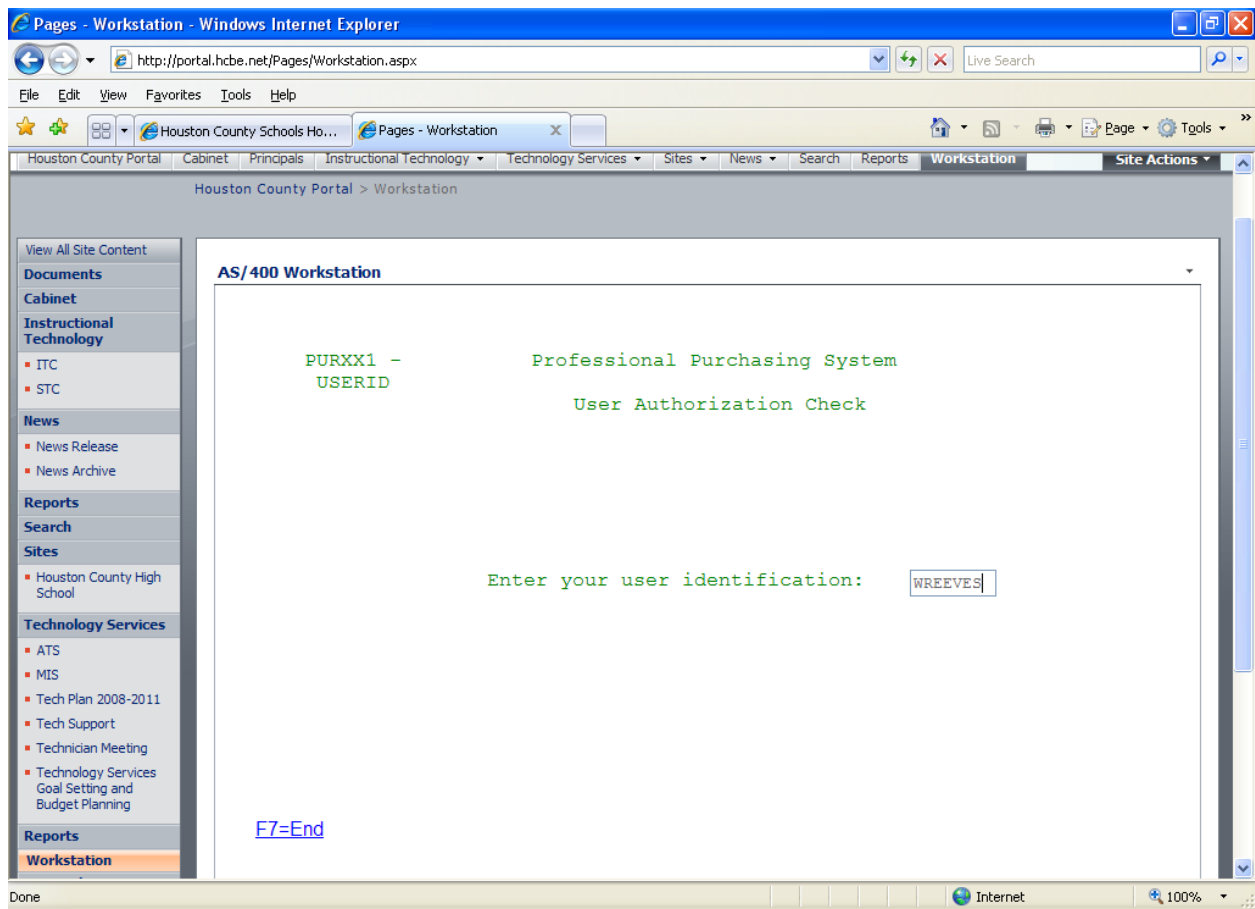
Pages - Workstation - Windows Internet Explorer

http://portal.hcbe.net/Pages/Workstation.aspx

Live Search

File Edit View Favorites Tools Help

Houston County Schools Ho...

Pages - Workstation

Page Tools

Houston County Portal | Cabinet | Principals | Instructional Technology | Technology Services | Sites | News | Search | Reports | Workstation | Site Actions

Houston County Portal > Workstation

View All Site Content
Documents
Cabinet
Instructional Technology
- ITC
- STC
News
- News Release
- News Archive
Reports
Search
Sites
- Houston County High School
Technology Services
- ATS
- MIS
- Tech Plan 2008-2011
- Tech Support
- Technician Meeting
- Technology Services Goal Setting and Budget Planning
Reports
Workstation

AS/400 Workstation

PURXX1 - USERID

Professional Purchasing System

User Authorization Check

Enter your user identification: WREEVES

F7=End

Done

Internet

100%